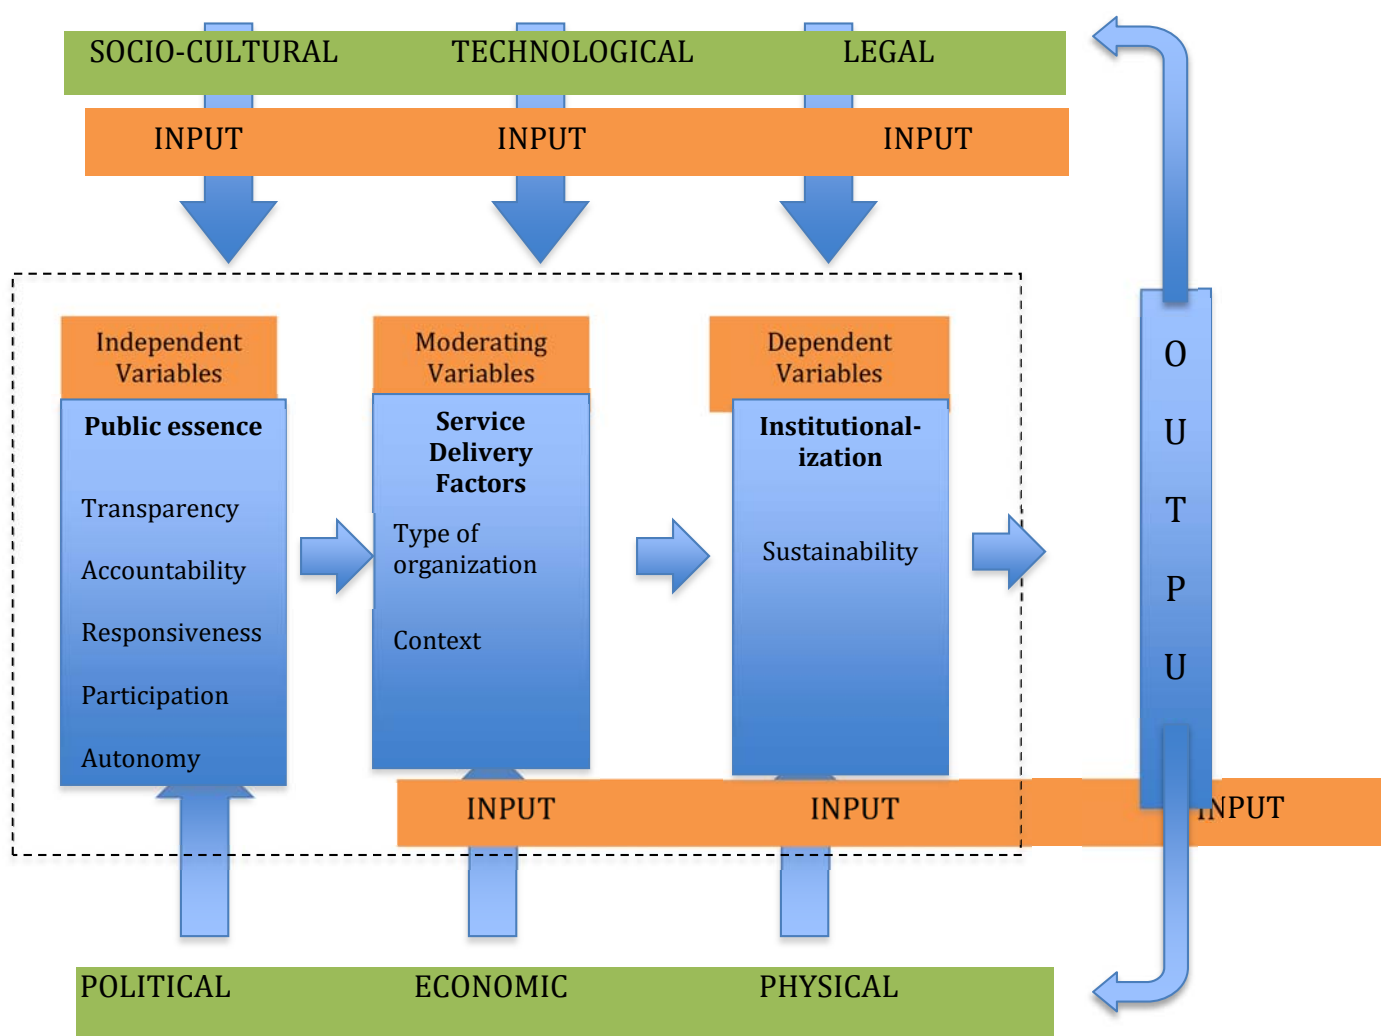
SOCIO-CULTURAL TECHNOLOGICAL LEGAL

INPUT INPUT INPUT

Independent Variables

Public essence

Transparency

Accountability

Responsiveness

Participation

Autonomy

Moderating Variables

Service Delivery Factors

Type of organization

Context

Dependent Variables

Institutionalization

Sustainability

O
U
T
P
U

INPUT INPUT INPUT

POLITICAL ECONOMIC PHYSICAL